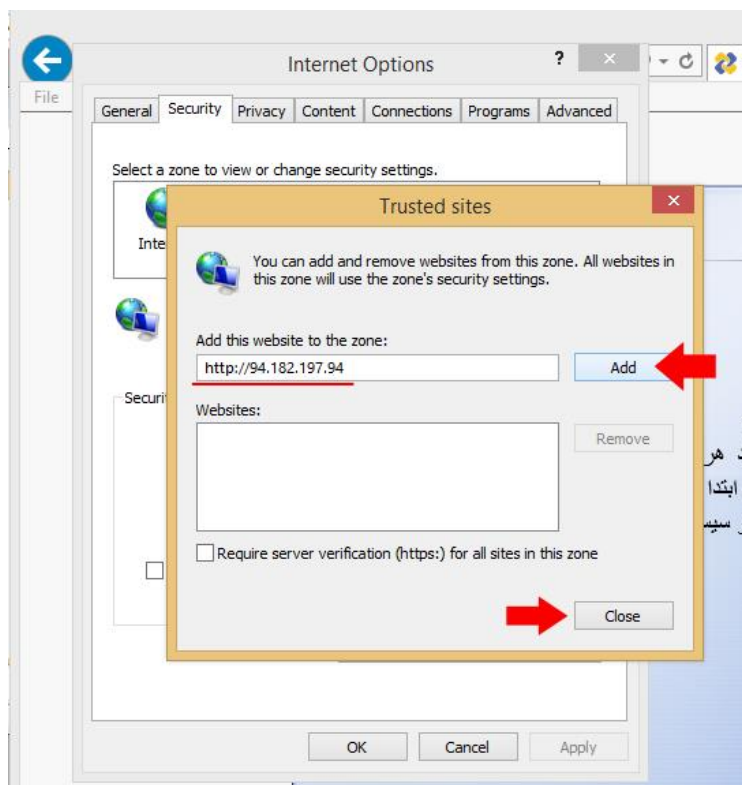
File

Internet Options

?

General | Security | Privacy | Content | Connections | Programs | Advanced

Select a zone to view or change security settings.

Inte

Securi

Trusted sites

You can add and remove websites from this zone. All websites in this zone will use the zone's security settings.

Add this website to the zone:

http://94.182.197.94

Add

Websites:

Remove

Require server verification (https:) for all sites in this zone

Close

OK | Cancel | Apply

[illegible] هر
ابتدا
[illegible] سیس